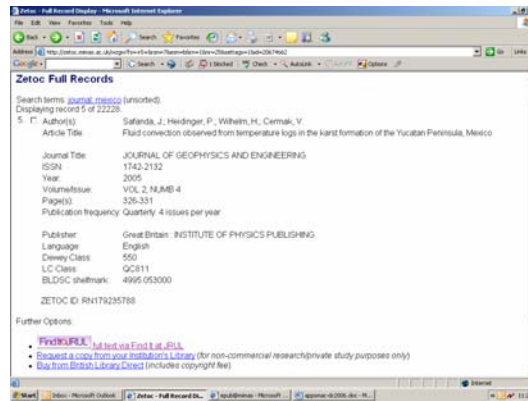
Zetoc - Full Record Display - Microsoft Internet Explorer

File Edit View Favorites Tools Help

Back Search Favorites

Address http://zetoc.mimas.ac.uk/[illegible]

Go Links

Google Search Blocked Check AutoLink Options

Zetoc Full Records

Search terms: journal: mexico (unsorted).
Displaying record 5 of 22228.

5. Author(s): Safanda, J.; Heidinger, P.; Wilhelm, H.; Cermak, V.
Article Title: Fluid convection observed from temperature logs in the karst formation of the Yucatan Peninsula, Mexico

Journal Title: JOURNAL OF GEOPHYSICS AND ENGINEERING
ISSN: 1742-2132
Year: 2005
Volume/Issue: VOL 2; NUMB 4
Page(s): 326-331
Publication frequency: Quarterly: 4 issues per year

Publisher: Great Britain : INSTITUTE OF PHYSICS PUBLISHING
Language: English
Dewey Class: 550
LC Class: QC811
BLDSC shelfmark: 4995.053000

ZETOC ID: RN179235788

Further Options:

• Find it@JRUL full text via Find it at JRUL
• Request a copy from your Institution's Library (for non-commercial research/private study purposes only)
• Buy from British Library Direct (includes copyright fee)

Internet

Start Inbox - Microsoft Outlook Zetoc - Full Record Di... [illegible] - Microsoft ... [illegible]